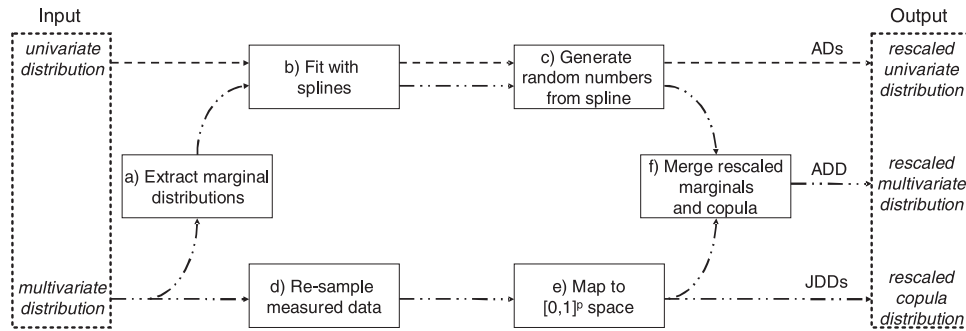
Input

Output

univariate distribution

b) Fit with splines

c) Generate random numbers from spline

ADs

rescaled univariate distribution

a) Extract marginal distributions

f) Merge rescaled marginals and copula

ADD

rescaled multivariate distribution

multivariate distribution

d) Re-sample measured data

e) Map to $[0,1]^p$ space

JDDs

rescaled copula distribution